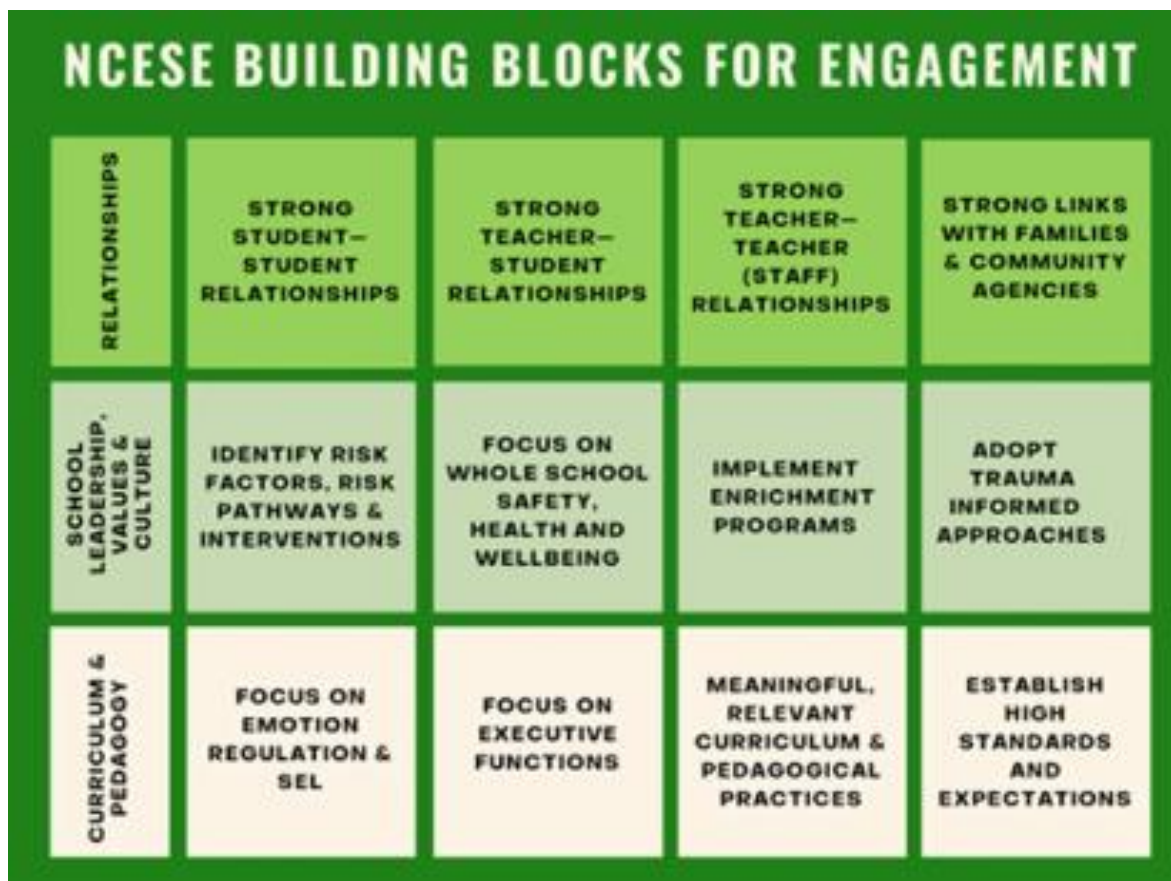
NCESE BUILDING BLOCKS FOR ENGAGEMENT

| | | | | |
|---|---|---|---|---|
| RELATIONSHIPS | STRONG STUDENT–STUDENT RELATIONSHIPS | STRONG TEACHER–STUDENT RELATIONSHIPS | STRONG TEACHER–TEACHER (STAFF) RELATIONSHIPS | STRONG LINKS WITH FAMILIES & COMMUNITY AGENCIES |
| SCHOOL LEADERSHIP, VALUES & CULTURE | IDENTIFY RISK FACTORS, RISK PATHWAYS & INTERVENTIONS | FOCUS ON WHOLE SCHOOL SAFETY, HEALTH AND WELLBEING | IMPLEMENT ENRICHMENT PROGRAMS | ADOPT TRAUMA INFORMED APPROACHES |
| CURRICULUM & PEDAGOGY | FOCUS ON EMOTION REGULATION & SEL | FOCUS ON EXECUTIVE FUNCTIONS | MEANINGFUL, RELEVANT CURRICULUM & PEDAGOGICAL PRACTICES | ESTABLISH HIGH STANDARDS AND EXPECTATIONS |